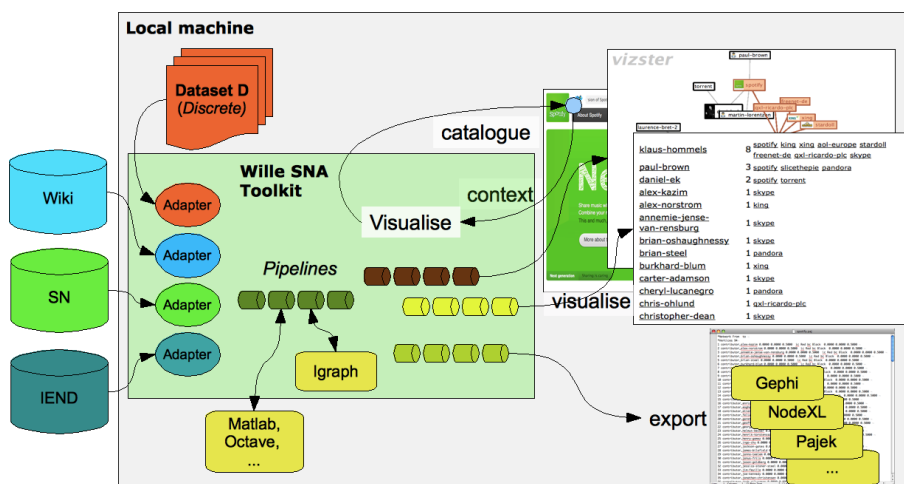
Local machine

Dataset D (Discrete)

Wiki

SN

IEND

Wille SNA Toolkit

Adapter

Adapter

Adapter

Adapter

Pipelines

Igraph

Matlab, Octave, ...

catalogue

context

Visualise

visualise

export

vizster

paul-brown

torrent

spotify

martin-lorentzen

laurence-bret-2

| | | |
|---|---|---|
| klaus-hommels | 8 | spotify king xing aol-europe stardoll freenet-de qxl-ricardo-plc skype |
| paul-brown | 3 | spotify slicethepie pandora |
| daniel-ek | 2 | spotify torrent |
| alex-kazim | 1 | skype |
| alex-norstrom | 1 | king |
| annemie-jense-van-rensburg | 1 | skype |
| brian-oshaughnessy | 1 | skype |
| brian-steel | 1 | pandora |
| burkhard-blum | 1 | xing |
| carter-adamson | 1 | skype |
| cheryl-lucanegro | 1 | pandora |
| chris-ohlund | 1 | qxl-ricardo-plc |
| christopher-dean | 1 | skype |

Spotify

About Spotify

Ne

More about

Gephi

NodeXL

Pajek

...